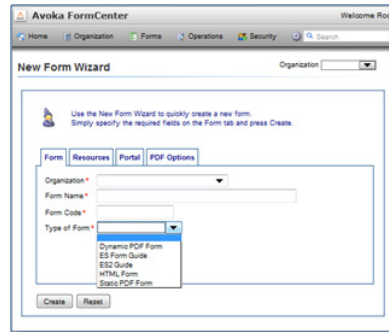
Avoka FormCenter
Welcome Ro

Home
Organization
Forms
Operations
Security
Search

New Form Wizard
Organization

Use the New Form Wizard to quickly create a new form.
Simply specify the required fields on the Form tab and press Create.

Form
Resources
Portal
PDF Options

Organization *
Form Name *
Form Code *
Type of Form *

Dynamic PDF Form
ES Form Guide
ES2 Guide
HTML Form
Static PDF Form

Create
Reset